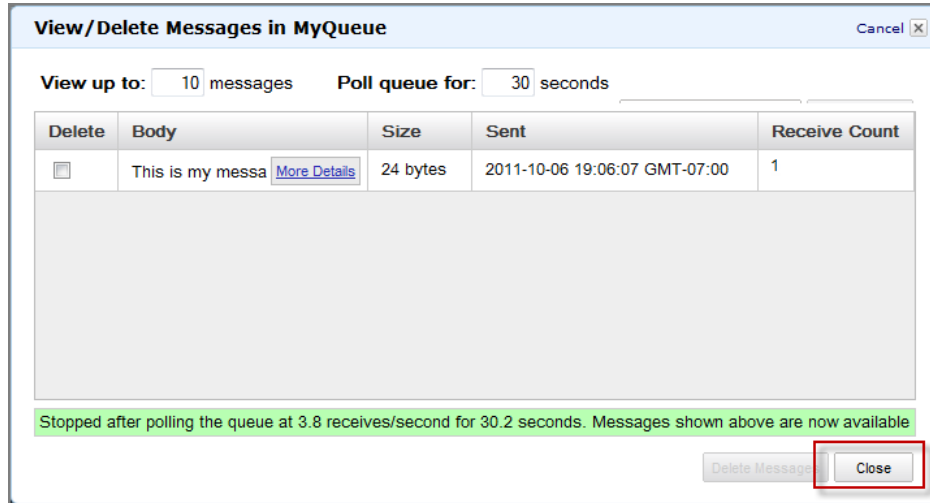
View/Delete Messages in MyQueue

Cancel

View up to: 10 messages Poll queue for: 30 seconds

| Delete | Body | Size | Sent | Receive Count |
|---|---|---|---|---|
| | This is my messa More Details | 24 bytes | 2011-10-06 19:06:07 GMT-07:00 | 1 |

Stopped after polling the queue at 3.8 receives/second for 30.2 seconds. Messages shown above are now available

Delete Messages

Close